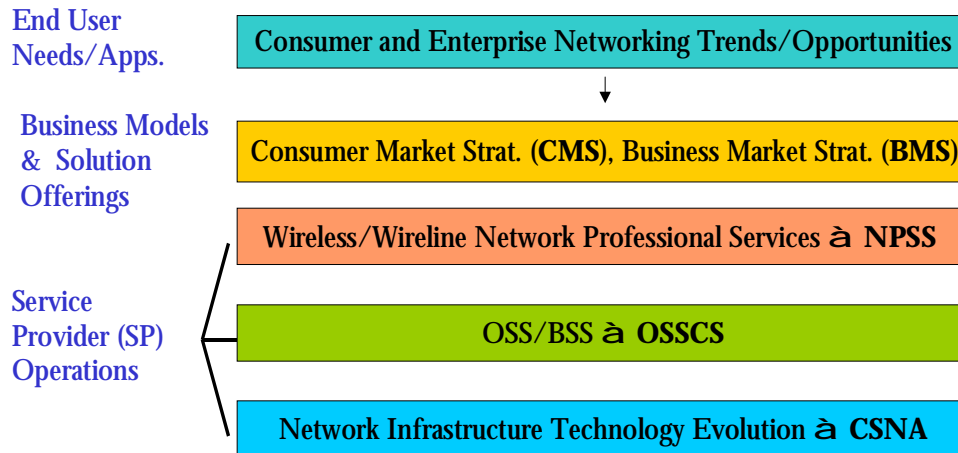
End User Needs/Apps.

Consumer and Enterprise Networking Trends/Opportunities

Business Models & Solution Offerings

Consumer Market Strat. (**CMS**), Business Market Strat. (**BMS**)

Wireless/Wireline Network Professional Services à **NPSS**

Service Provider (SP) Operations

OSS/BSS à **OSSCS**

Network Infrastructure Technology Evolution à **CSNA**